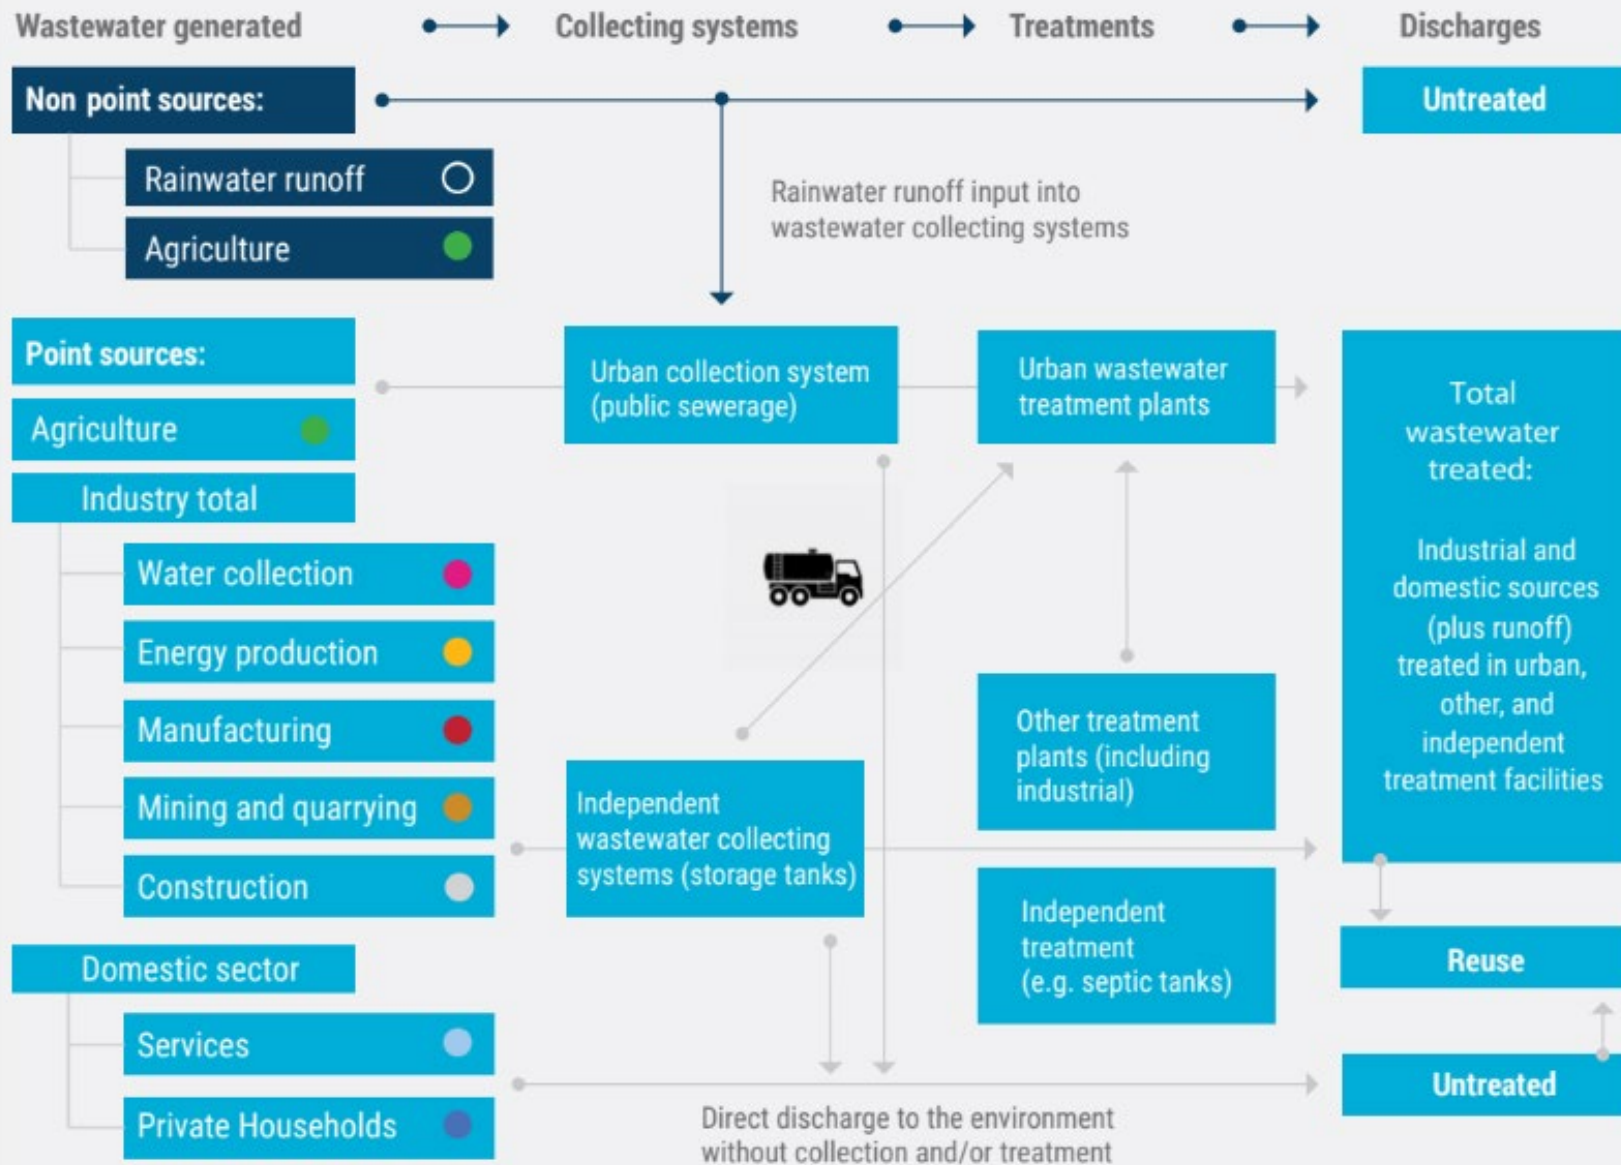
Wastewater generated

Collecting systems

Treatments

Discharges

Non point sources:

Untreated

Rainwater runoff

Agriculture

Rainwater runoff input into wastewater collecting systems

Point sources:

Agriculture

Industry total

Water collection

Energy production

Manufacturing

Mining and quarrying

Construction

Domestic sector

Services

Private Households

Urban collection system (public sewerage)

Urban wastewater treatment plants

Total wastewater treated:

Industrial and domestic sources (plus runoff) treated in urban, other, and independent treatment facilities

Other treatment plants (including industrial)

Independent wastewater collecting systems (storage tanks)

Independent treatment (e.g. septic tanks)

Reuse

Untreated

Direct discharge to the environment without collection and/or treatment